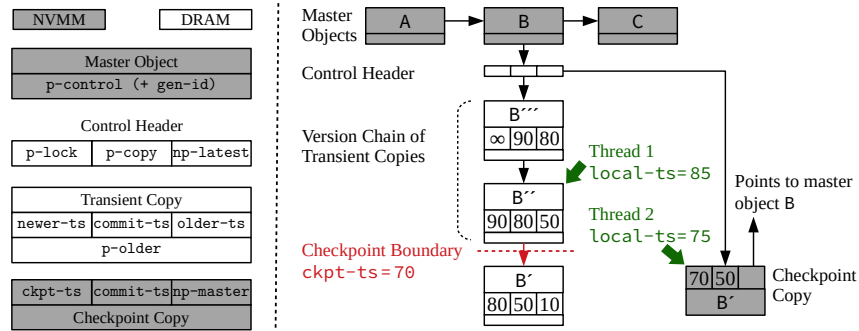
NVMM

DRAM

Master Object
p-control (+ gen-id)

Control Header
| p-lock | p-copy | np-latest |
|---|---|---|

Transient Copy
| newer-ts | commit-ts | older-ts |
|---|---|---|
| p-older | | |

| ckpt-ts | commit-ts | np-master |
|---|---|---|

Checkpoint Copy

Master Objects

A

B

C

Control Header

Version Chain of Transient Copies

B‴

∞ 90 80

Thread 1
local-ts=85

B″

90 80 50

Thread 2
local-ts=75

Points to master object B

Checkpoint Boundary
ckpt-ts=70

B′

80 50 10

70 50

B′

Checkpoint Copy